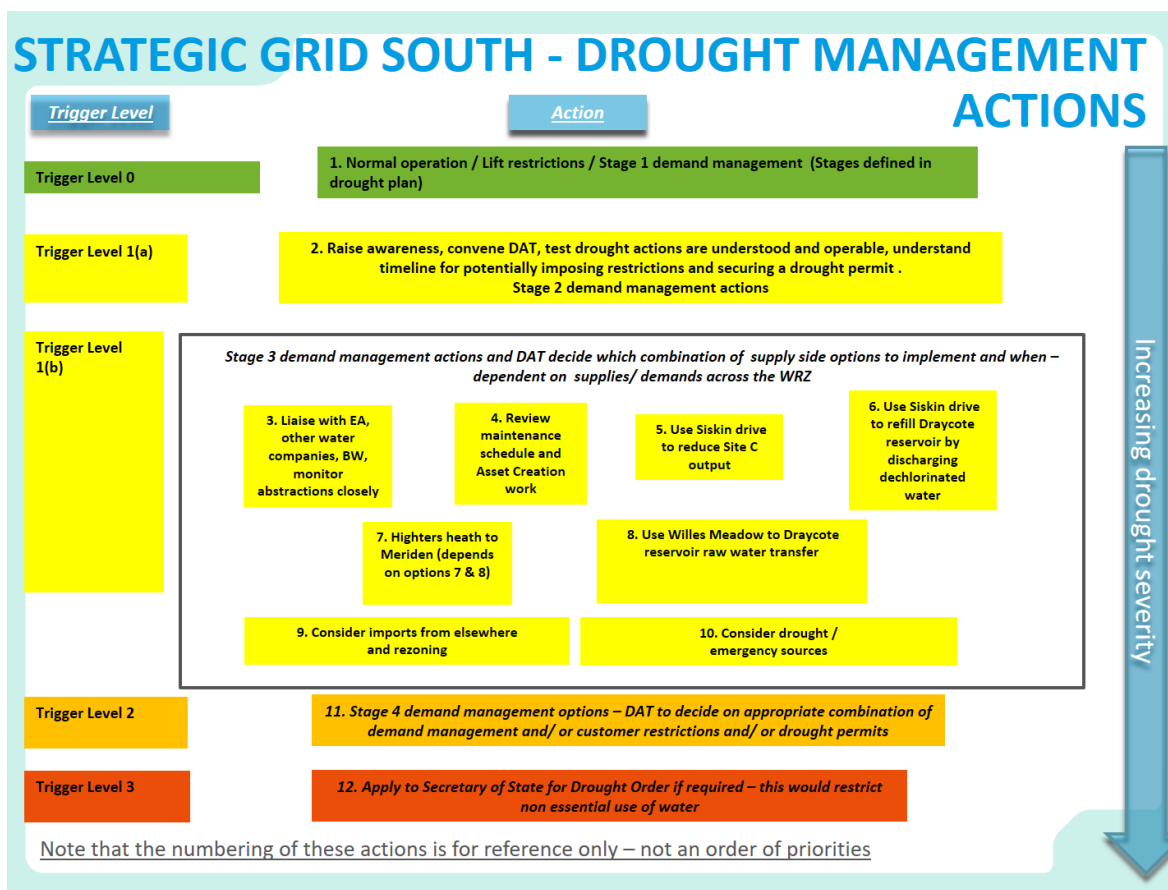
STRATEGIC GRID SOUTH - DROUGHT MANAGEMENT ACTIONS

Trigger Level

Action

Trigger Level 0

1. Normal operation / Lift restrictions / Stage 1 demand management (Stages defined in drought plan)

Trigger Level 1(a)

2. Raise awareness, convene DAT, test drought actions are understood and operable, understand timeline for potentially imposing restrictions and securing a drought permit . Stage 2 demand management actions

Trigger Level 1(b)

Stage 3 demand management actions and DAT decide which combination of supply side options to implement and when – dependent on supplies/ demands across the WRZ

3. Liaise with EA, other water companies, BW, monitor abstractions closely

4. Review maintenance schedule and Asset Creation work

5. Use Siskin drive to reduce Site C output

6. Use Siskin drive to refill Draycote reservoir by discharging dechlorinated water

7. Highters heath to Meriden (depends on options 7 & 8)

8. Use Willes Meadow to Draycote reservoir raw water transfer

9. Consider imports from elsewhere and rezoning

10. Consider drought / emergency sources

Trigger Level 2

11. Stage 4 demand management options – DAT to decide on appropriate combination of demand management and/ or customer restrictions and/ or drought permits

Trigger Level 3

12. Apply to Secretary of State for Drought Order if required – this would restrict non essential use of water

Increasing drought severity

Note that the numbering of these actions is for reference only – not an order of priorities